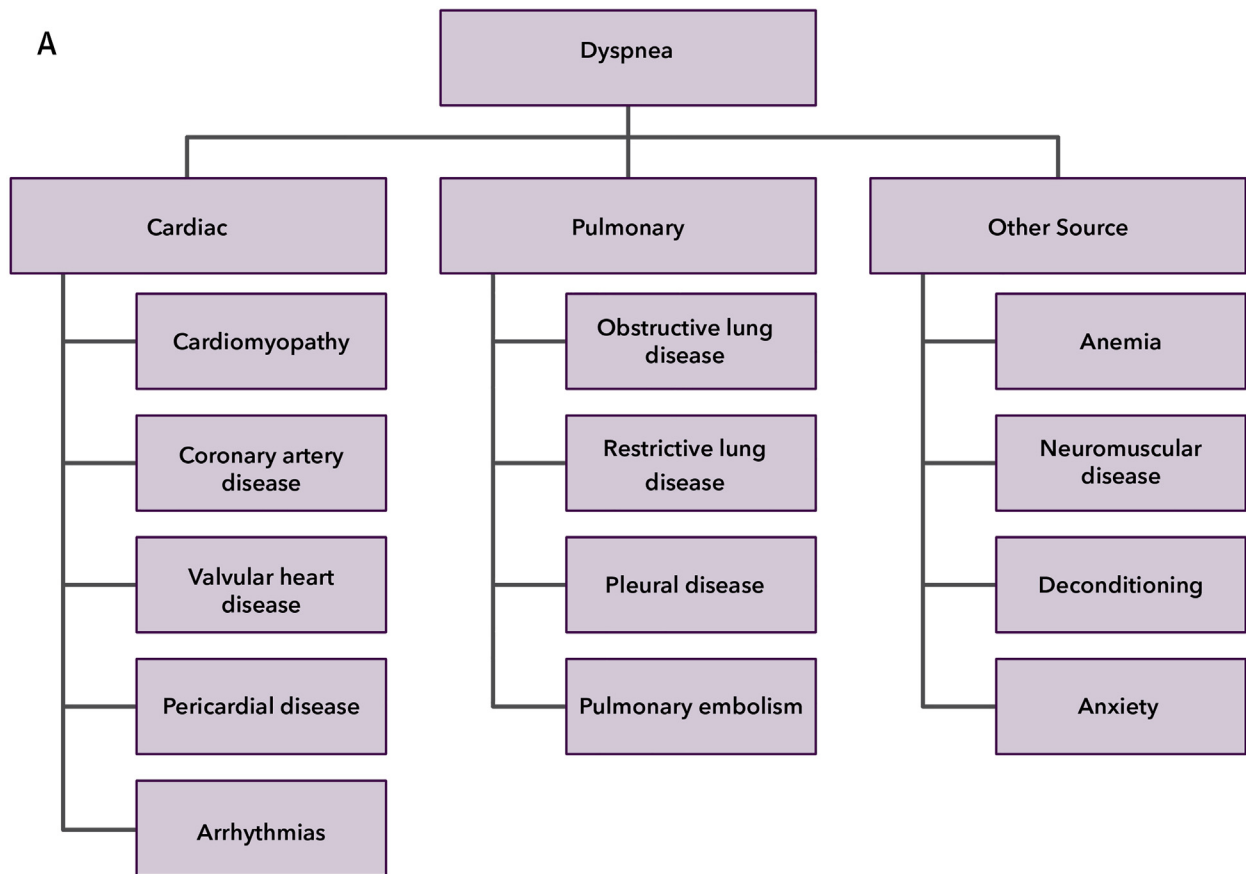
A

Dyspnea

Cardiac

Cardiomyopathy

Coronary artery disease

Valvular heart disease

Pericardial disease

Arrhythmias

Pulmonary

Obstructive lung disease

Restrictive lung disease

Pleural disease

Pulmonary embolism

Other Source

Anemia

Neuromuscular disease

Deconditioning

Anxiety